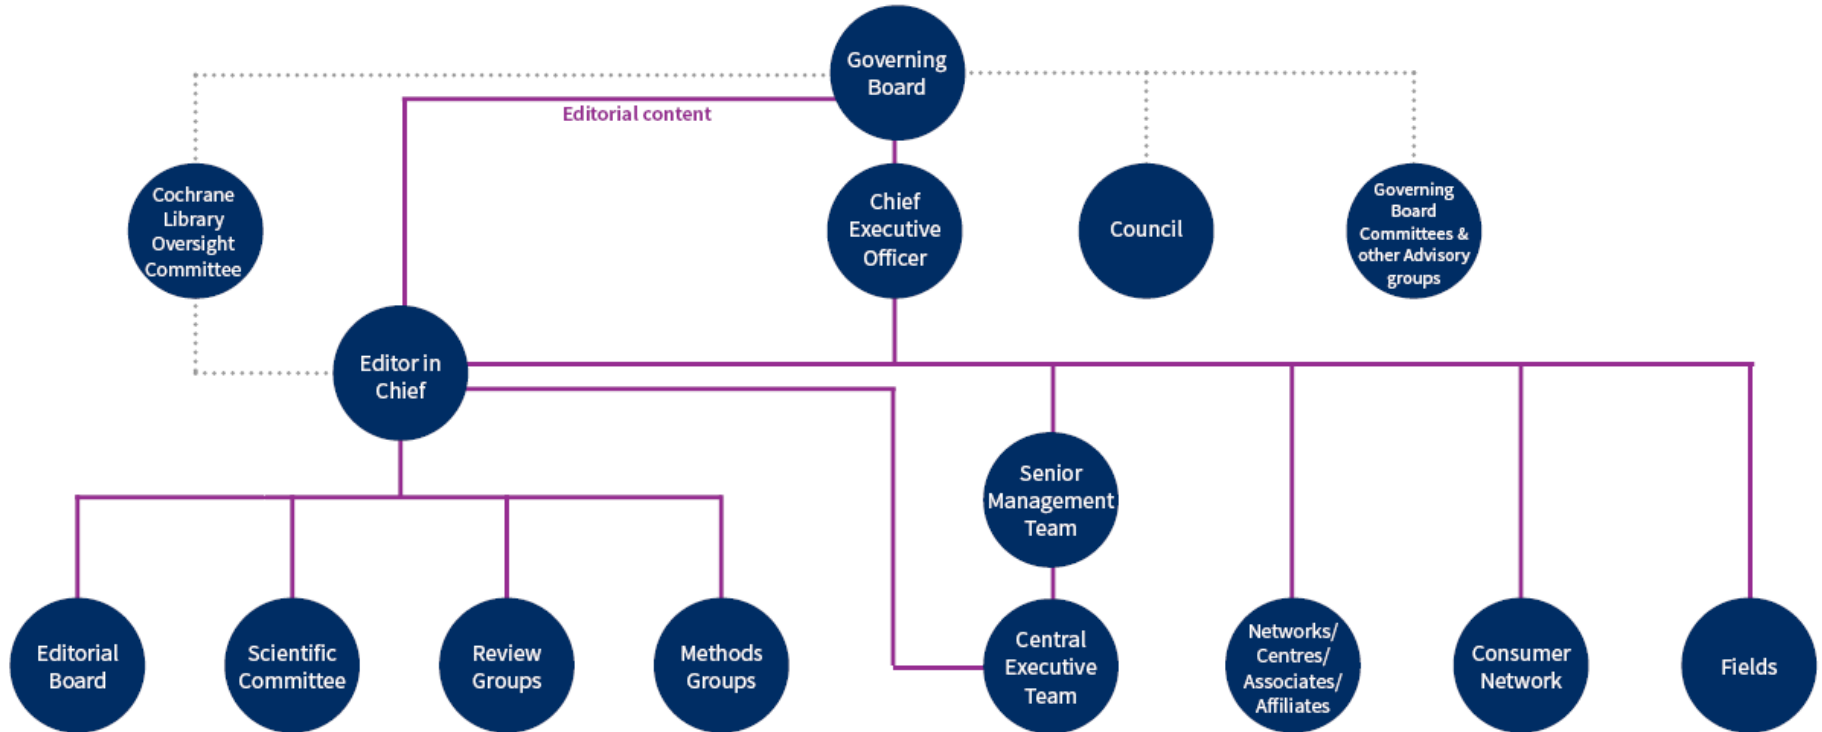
Governing Board

Editorial content

Cochrane Library Oversight Committee

Chief Executive Officer

Council

Governing Board Committees & other Advisory groups

Editor in Chief

Senior Management Team

Editorial Board

Scientific Committee

Review Groups

Methods Groups

Central Executive Team

Networks/ Centres/ Associates/ Affiliates

Consumer Network

Fields